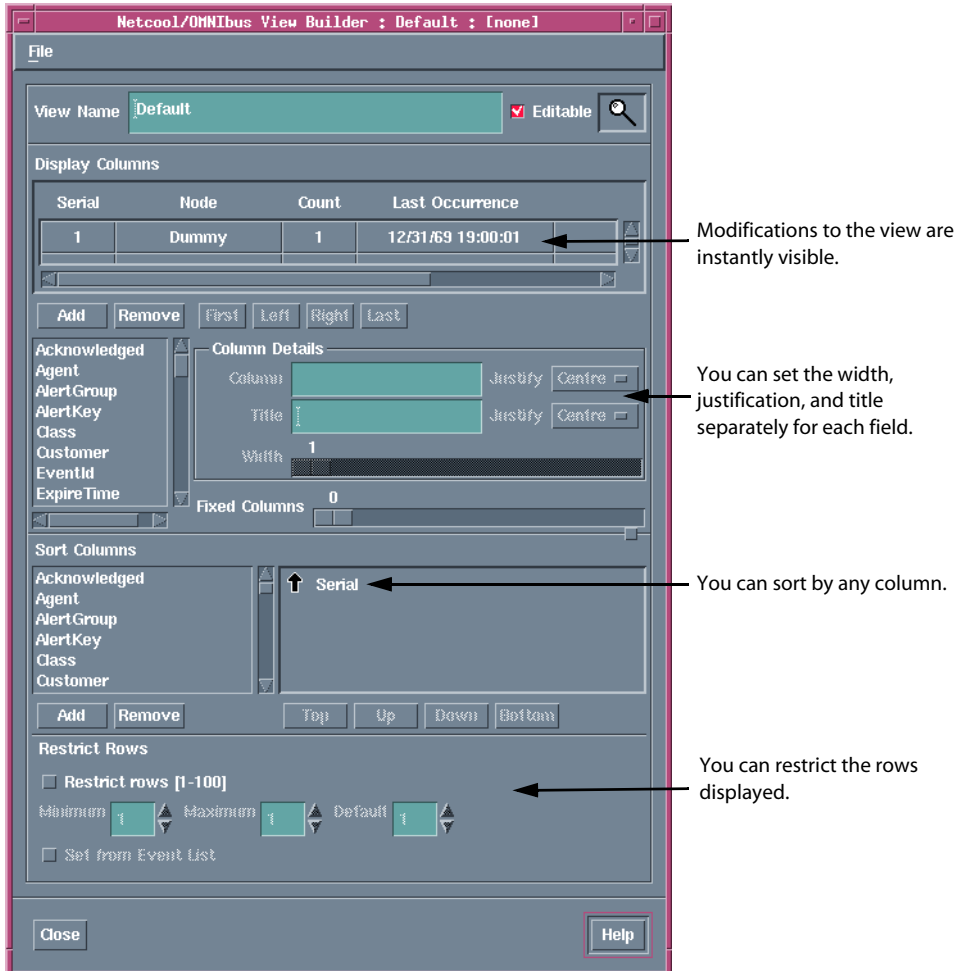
Netcool/OMNIbus View Builder : Default : [none]

File

View Name Default Editable

Display Columns

| Serial | Node | Count | Last Occurrence |
|---|---|---|---|
| 1 | Dummy | 1 | 12/31/69 19:00:01 |

Modifications to the view are instantly visible.

Add Remove First Left Right Last

Acknowledged
Agent
AlertGroup
AlertKey
Class
Customer
EventId
ExpireTime

Column Details
Column Justify Centre
Title Justify Centre
Width 1

Fixed Columns 0

You can set the width, justification, and title separately for each field.

Sort Columns

Acknowledged
Agent
AlertGroup
AlertKey
Class
Customer

Serial

You can sort by any column.

Add Remove Top Up Down Bottom

Restrict Rows

Restrict rows [1-100]

Minimum 1 Maximum 1 Default 1

Set from Event List

You can restrict the rows displayed.

Close Help